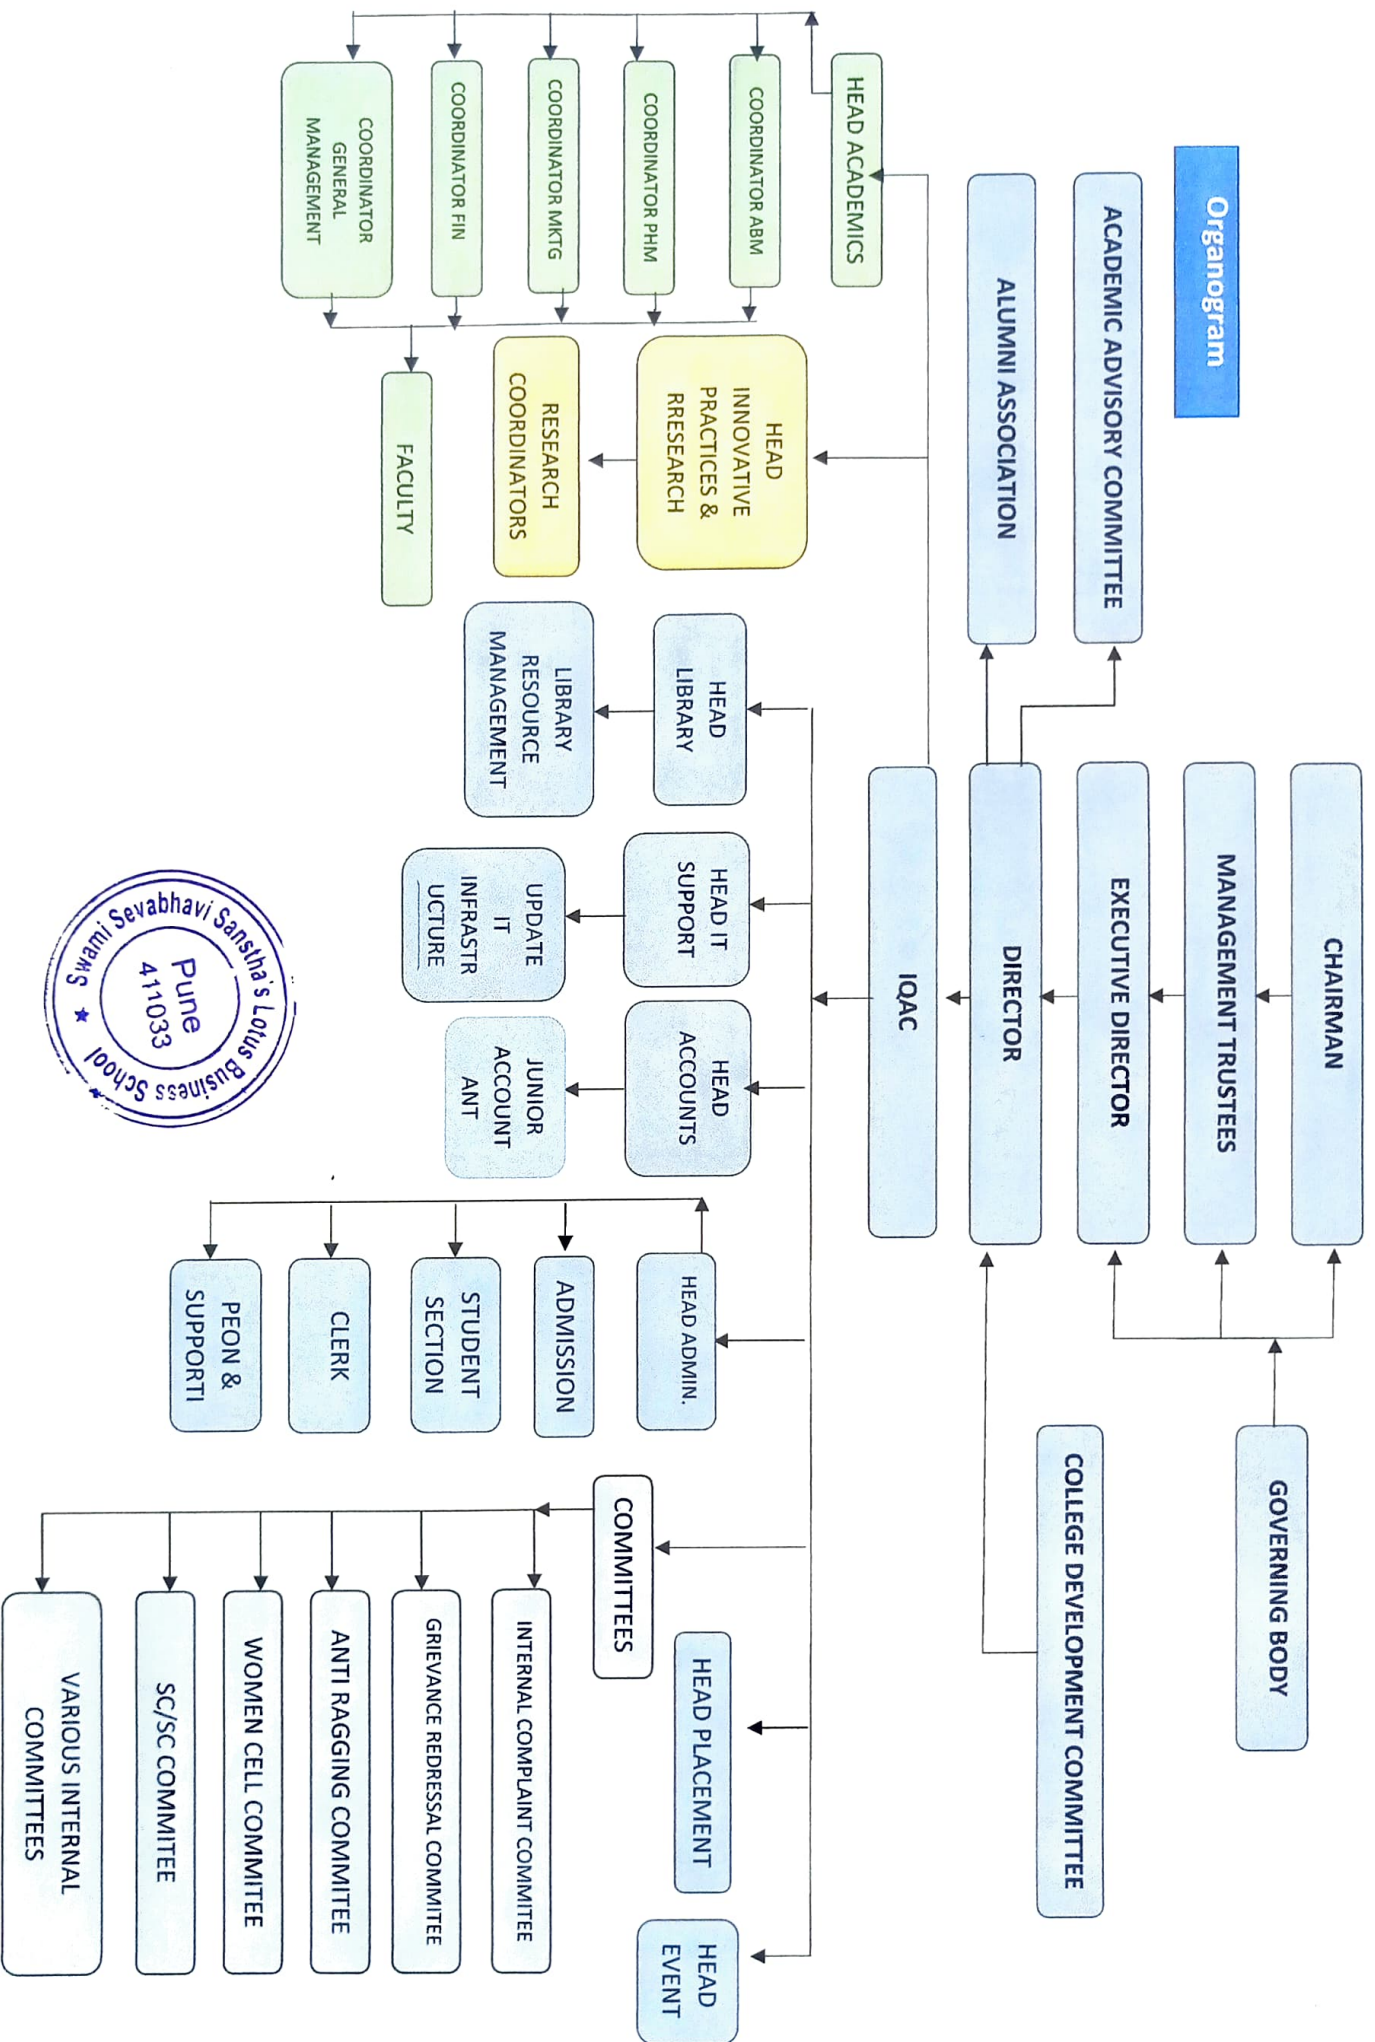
Organogram

ACADEMIC ADVISORY COMMITTEE

ALUMNI ASSOCIATION

CHAIRMAN

MANAGEMENT TRUSTEES

EXECUTIVE DIRECTOR

DIRECTOR

IQAC

GOVERNING BODY

COLLEGE DEVELOPMENT COMMITTEE

HEAD ACADEMICS

COORDINATOR ABM

COORDINATOR PHM

COORDINATOR MKTG

COORDINATOR FIN

COORDINATOR GENERAL MANAGEMENT

FACULTY

HEAD INNOVATIVE PRACTICES & RRESEARCH

RESEARCH COORDINATORS

HEAD LIBRARY

LIBRARY RESOURCE MANAGEMENT

HEAD IT SUPPORT

UPDATE IT INFRASTRUCTURE

HEAD ACCOUNTS

JUNIOR ACCOUNTANT

HEAD ADMIN.

ADMISSION

STUDENT SECTION

CLERK

PEON & SUPPORTI

COMMITTEES

INTERNAL COMPLAINT COMMITEE

GRIEVANCE REDRESSAL COMMITEE

ANTI RAGGING COMMITEE

WOMEN CELL COMMITEE

SC/SC COMMITEE

VARIOUS INTERNAL COMMITTEES

HEAD PLACEMENT

HEAD EVENT

Swami Sevabhavi Sanstha's Lotus Business School
Pune 411033